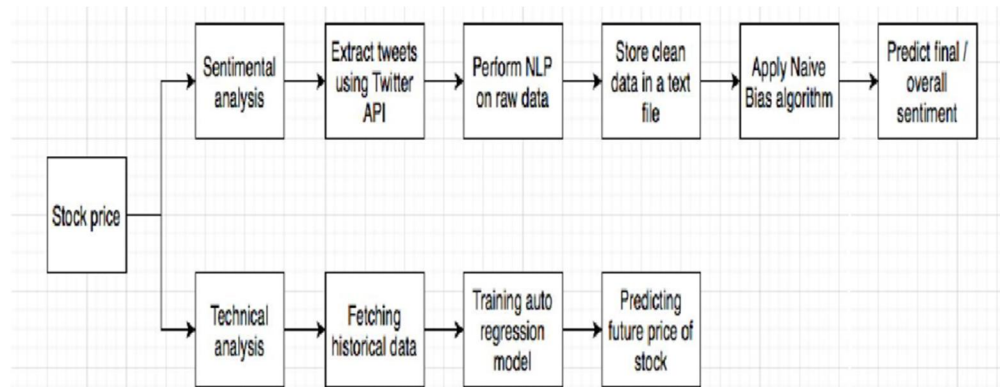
Stock price

Sentimental analysis

Extract tweets using Twitter API

Perform NLP on raw data

Store clean data in a text file

Apply Naive Bias algorithm

Predict final / overall sentiment

Technical analysis

Fetching historical data

Training auto regression model

Predicting future price of stock